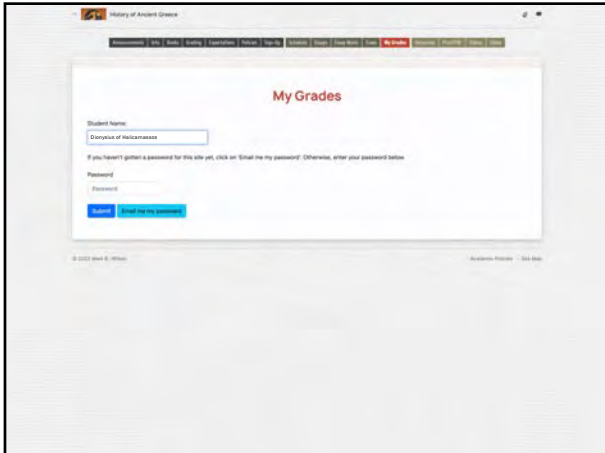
History of Ancient Greece

Announcements | Info | Books | Grading | Expectations | Policies | Sign-Up | Schedule | Essays | Essay Rubric | Exam | My Grades | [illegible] | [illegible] | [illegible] | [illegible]

My Grades

Student Name:

Dionysius of Halicarnassus

If you haven't gotten a password for this site yet, click on 'Email me my password'. Otherwise, enter your password below

Password

Password

Submit | Email me my password

© 2022 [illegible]

Academic Policies · Site Map